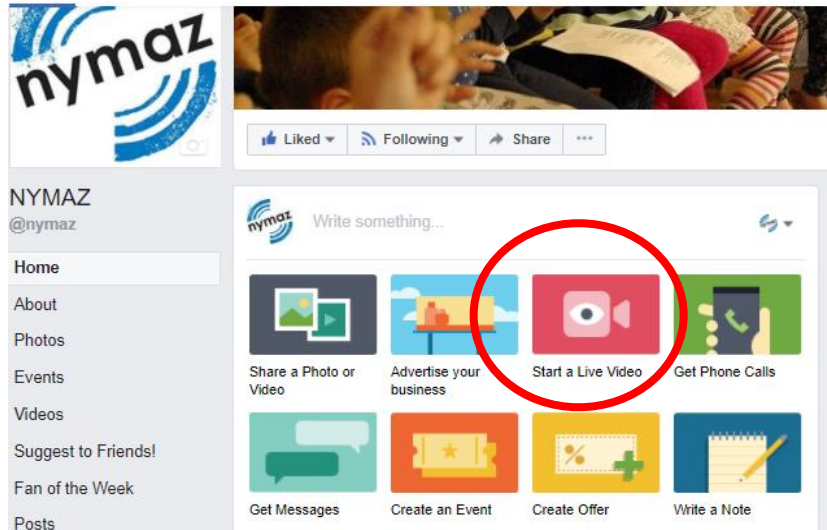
nymaz

Liked
Following
Share
...

NYMAZ
@nymaz

Home
About
Photos
Events
Videos
Suggest to Friends!
Fan of the Week
Posts

nymaz
Write something...

Share a Photo or Video
Advertise your business
Start a Live Video
Get Phone Calls
Get Messages
Create an Event
Create Offer
Write a Note